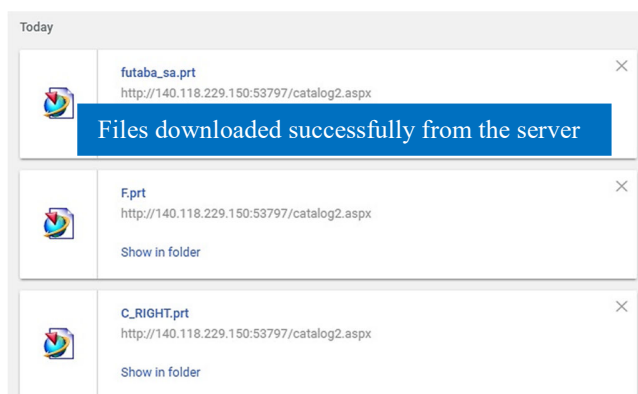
Today

futaba_sa.prt
http://140.118.229.150:53797/catalog2.aspx

Files downloaded successfully from the server

F.prt
http://140.118.229.150:53797/catalog2.aspx

Show in folder

C_RIGHT.prt
http://140.118.229.150:53797/catalog2.aspx

Show in folder